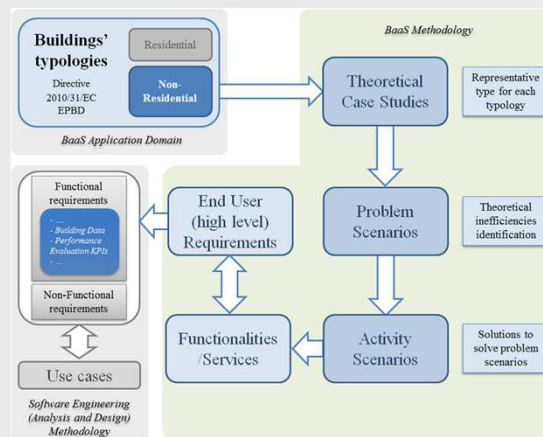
Buildings' typologies

Directive 2010/31/EC EPBD

Residential

Non-Residential

BaaS Application Domain

BaaS Methodology

Theoretical Case Studies

Representative type for each typology

Problem Scenarios

Theoretical inefficiencies identification

Activity Scenarios

Solutions to solve problem scenarios

Functionalities /Services

End User (high level) Requirements

Functional requirements

- ...
- Building Data
- Performance Evaluation KPIs
- ...

Non-Functional requirements

Use cases

Software Engineering (Analysis and Design) Methodology